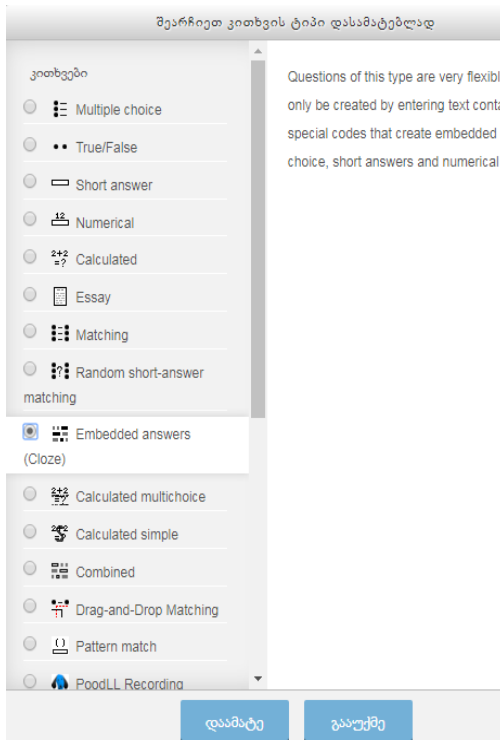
შეარჩიეთ კითხვის ტიპი დასამატებლად

კითხვები

Multiple choice

True/False

Short answer

Numerical

Calculated

Essay

Matching

Random short-answer matching

Embedded answers (Cloze)

Calculated multichoice

Calculated simple

Combined

Drag-and-Drop Matching

Pattern match

PoodLL Recording

Questions of this type are very flexibl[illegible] only be created by entering text conta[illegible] special codes that create embedded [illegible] choice, short answers and numerical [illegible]

დამატება

გაუქმება